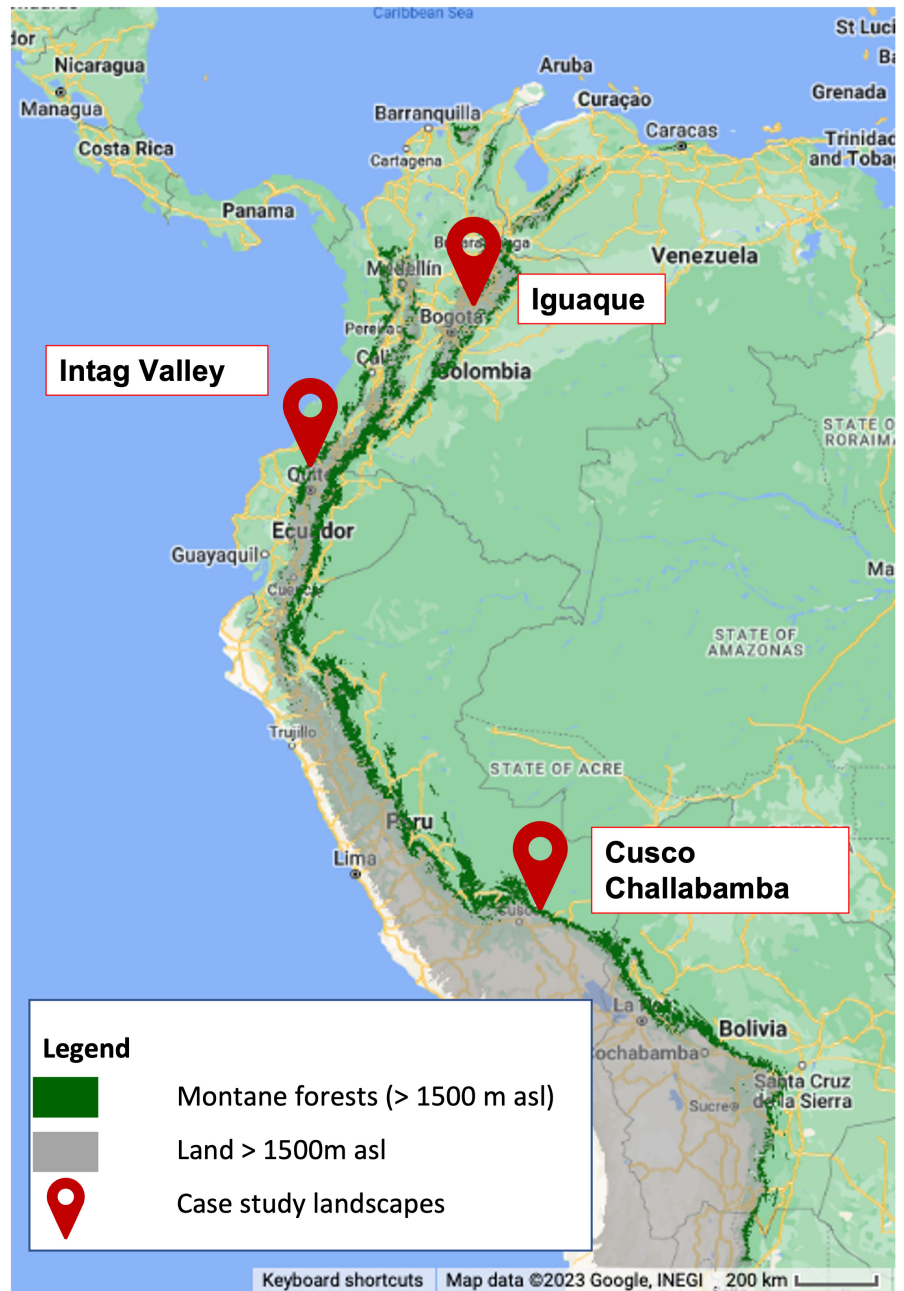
Caribbean Sea

St Luci

Nicaragua

Managua

Aruba

Curaçao

Grenada

Barranquilla

Caracas

Trinidad and Tobag

Costa Rica

Cartagena

Panama

Venezuela

Medellín

Iguaque

Bogotá

Intag Valley

Colombia

STATE OF RORAIMA

Quito

Ecuador

Guayaquil

Ma

Cuenca

STATE OF AMAZONAS

Trujillo

STATE OF ACRE

Peru

Cusco Challabamba

Lima

Cusco

La Paz

Bolivia

Cochabamba

Santa Cruz de la Sierra

Sucre

Legend

Montane forests (> 1500 m asl)

Land > 1500m asl

Case study landscapes

Keyboard shortcuts

Map data ©2023 Google, INEGI

200 km